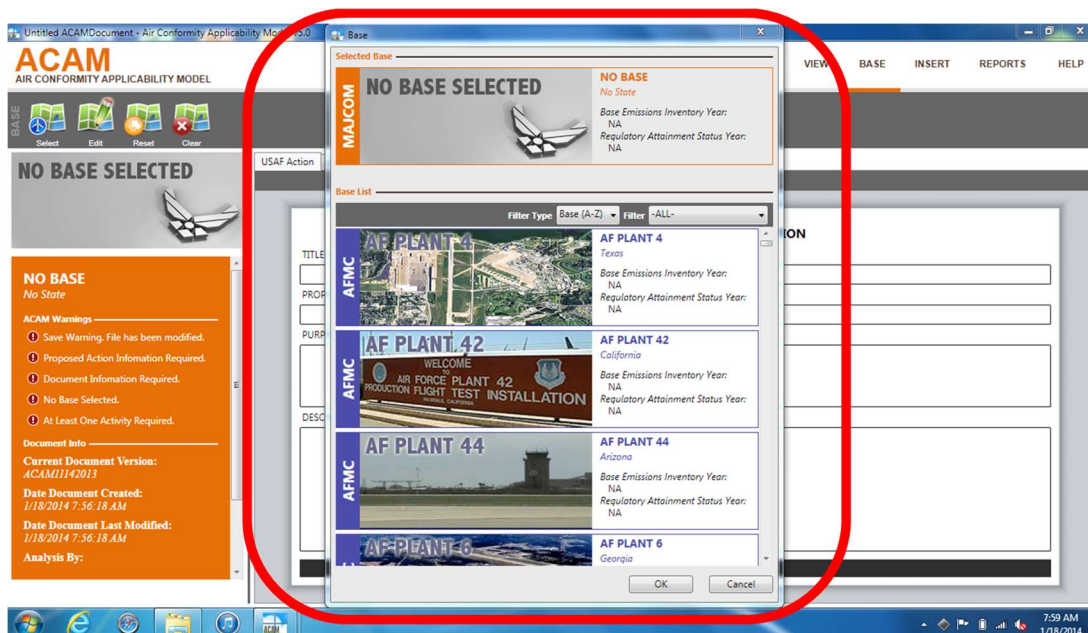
Untitled ACAMDocument - Air Conformity Applicability Model 5.0

ACAM
AIR CONFORMITY APPLICABILITY MODEL

VIEW BASE INSERT REPORTS HELP

BASE
Select Edit Reset Clear

NO BASE SELECTED

USAF Action

TITLE

PROP

PURP

DESC

ION

NO BASE
No State

ACAM Warnings
Save Warning, File has been modified.
Proposed Action Infomation Required.
Document Infomation Required.
No Base Selected.
At Least One Activity Required.

Document Info
Current Document Version:
ACAM11142013
Date Document Created:
1/18/2014 7:56:18 AM
Date Document Last Modified:
1/18/2014 7:56:18 AM
Analysis By:

Base

Selected Base

MAJCOM
NO BASE SELECTED
NO BASE
No State
Base Emissions Inventory Year:
NA
Regulatory Attainment Status Year:
NA

Base List

Filter Type Base (A-Z) Filter -ALL-

AFMC
AF PLANT 4
AF PLANT 4
Texas
Base Emissions Inventory Year:
NA
Regulatory Attainment Status Year:
NA

AFMC
AF PLANT 42
WELCOME TO AIR FORCE PLANT 42 PRODUCTION FLIGHT TEST INSTALLATION
AF PLANT 42
California
Base Emissions Inventory Year:
NA
Regulatory Attainment Status Year:
NA

AFMC
AF PLANT 44
AF PLANT 44
Arizona
Base Emissions Inventory Year:
NA
Regulatory Attainment Status Year:
NA

AF PLANT 6
AF PLANT 6
Georgia

OK Cancel

7:59 AM
1/18/2014